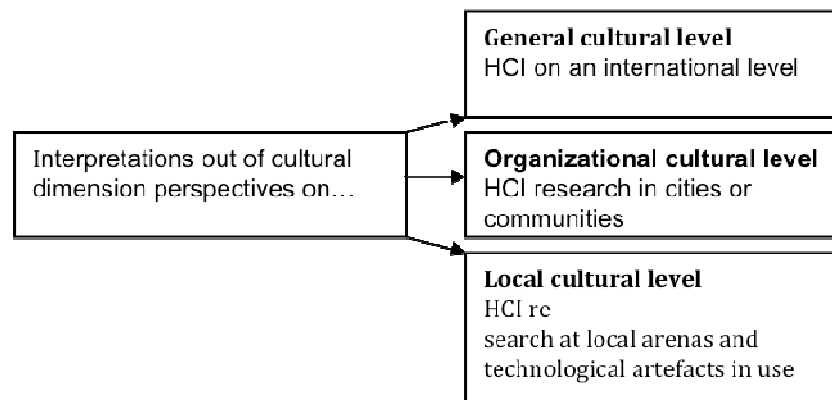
Interpretations out of cultural dimension perspectives on…

General cultural level
HCI on an international level

Organizational cultural level
HCI research in cities or communities

Local cultural level
HCI re
search at local arenas and technological artefacts in use